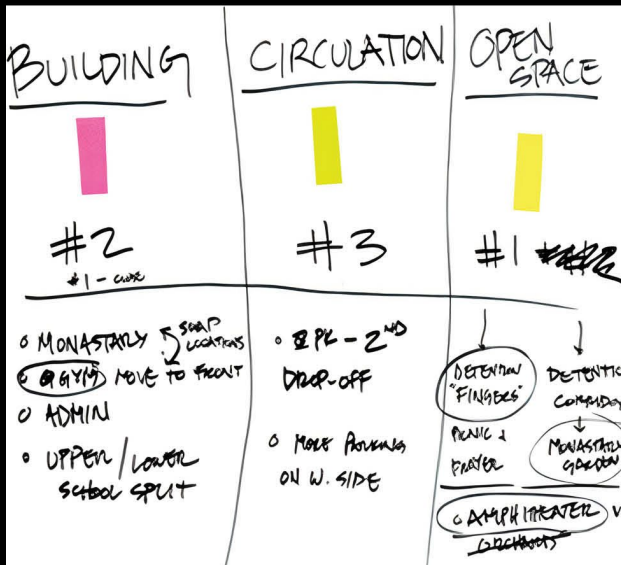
BUILDING

#2
#1 - close

○ MONASTARY } SWAP LOCATIONS
○ GYM } MOVE TO FRONT
○ ADMIN
○ UPPER / LOWER SCHOOL SPLIT

CIRCULATION

#3

○ 2 PK - 2ND DROP-OFF

○ MORE PARKING ON W. SIDE

OPEN SPACE

#1 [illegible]

DETENTION "FINGERS"
DETENTION CORRIDOR
MONASTARY GARDEN

PICNIC & PRAYER

○ AMPHITHEATER
ORCHARDS